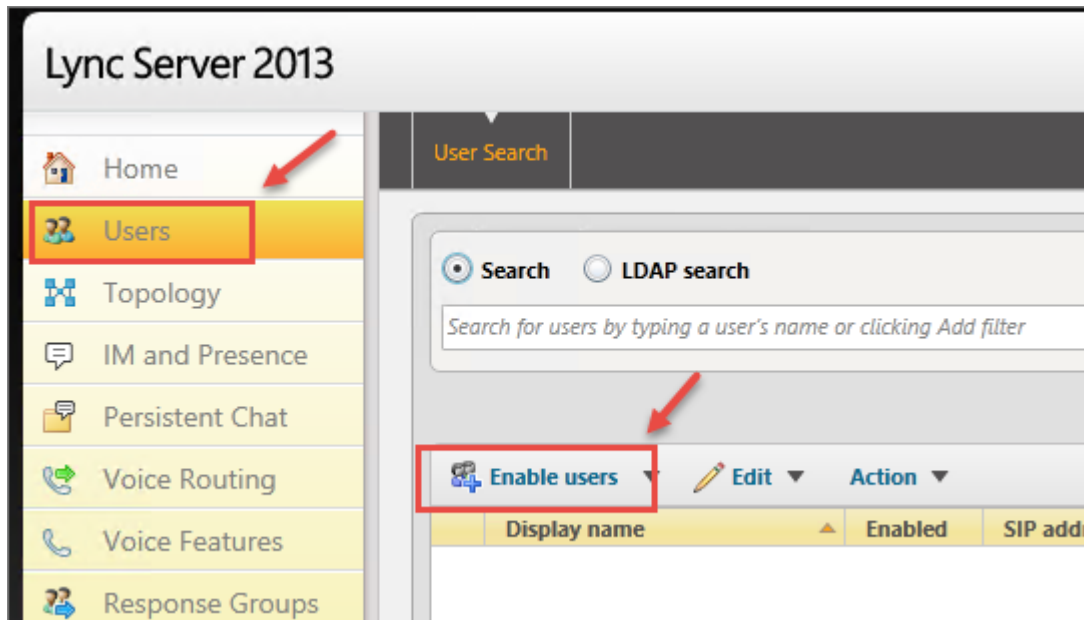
Lync Server 2013

Home
Users
Topology
IM and Presence
Persistent Chat
Voice Routing
Voice Features
Response Groups

User Search

Search LDAP search

Search for users by typing a user's name or clicking Add filter

Enable users Edit Action

| Display name | Enabled | SIP add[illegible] |
|---|---|---|